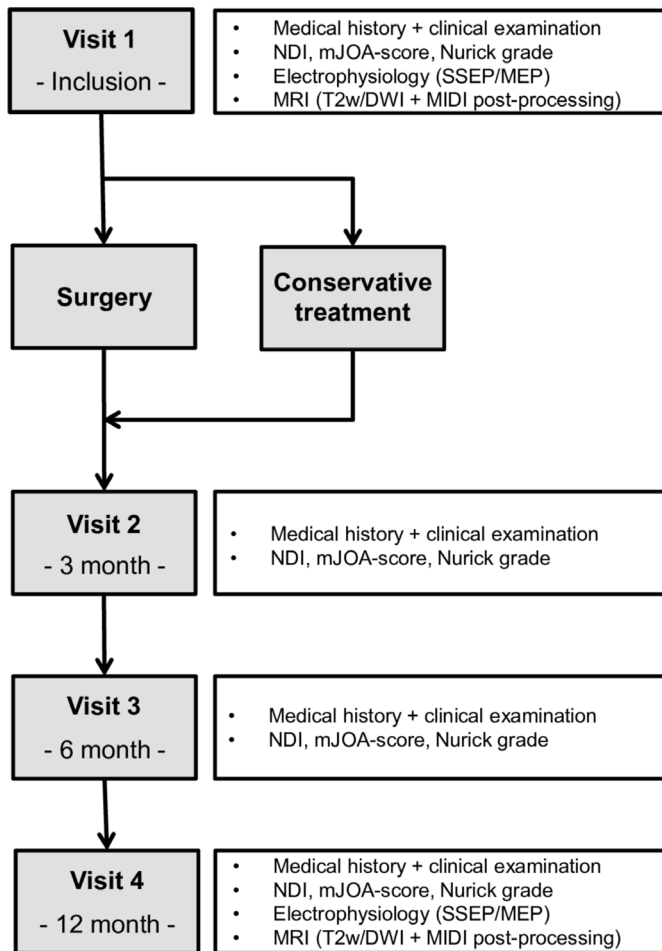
Visit 1
- Inclusion -

- Medical history + clinical examination
- NDI, mJOA-score, Nurick grade
- Electrophysiology (SSEP/MEP)
- MRI (T2w/DWI + MIDI post-processing)

Surgery

Conservative treatment

Visit 2
- 3 month -

- Medical history + clinical examination
- NDI, mJOA-score, Nurick grade

Visit 3
- 6 month -

- Medical history + clinical examination
- NDI, mJOA-score, Nurick grade

Visit 4
- 12 month -

- Medical history + clinical examination
- NDI, mJOA-score, Nurick grade
- Electrophysiology (SSEP/MEP)
- MRI (T2w/DWI + MIDI post-processing)